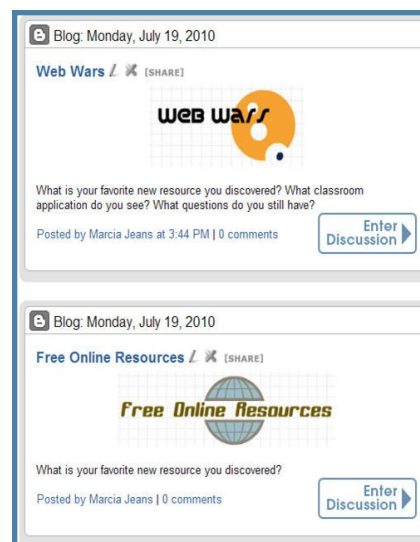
Blog: Monday, July 19, 2010

Web Wars [SHARE]

WEB WARS

What is your favorite new resource you discovered? What classroom application do you see? What questions do you still have?

Posted by Marcia Jeans at 3:44 PM | 0 comments

Enter Discussion

Blog: Monday, July 19, 2010

Free Online Resources [SHARE]

Free Online Resources

What is your favorite new resource you discovered?

Posted by Marcia Jeans | 0 comments

Enter Discussion